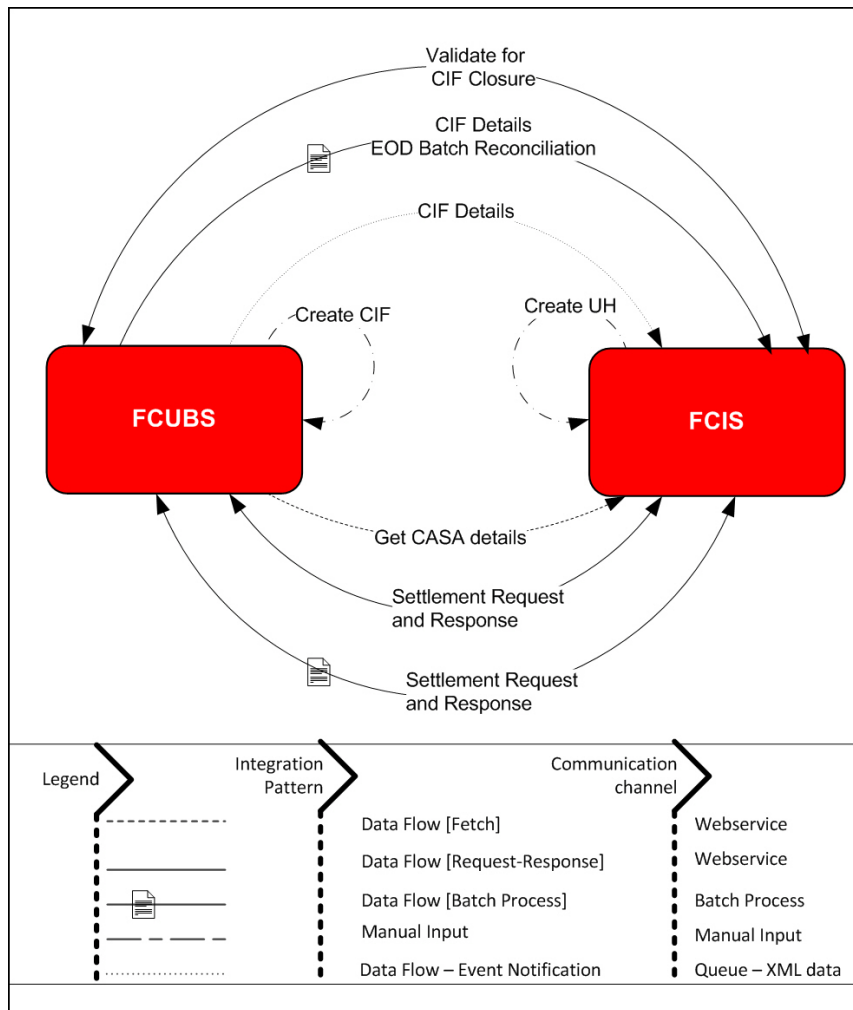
Validate for CIF Closure

CIF Details
EOD Batch Reconciliation

CIF Details

Create CIF

Create UH

FCUBS

FCIS

Get CASA details

Settlement Request and Response

Settlement Request and Response

Legend

Integration Pattern

Communication channel

Data Flow [Fetch]

Webservice

Data Flow [Request-Response]

Webservice

Data Flow [Batch Process]

Batch Process

Manual Input

Manual Input

Data Flow – Event Notification

Queue – XML data